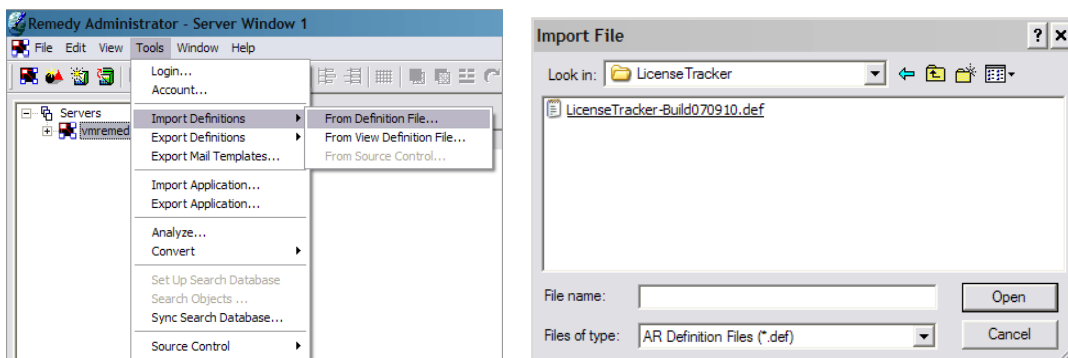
Remedy Administrator - Server Window 1

File Edit View Tools Window Help

Servers
vmremed

Login...
Account...
Import Definitions
Export Definitions
Export Mail Templates...
Import Application...
Export Application...
Analyze...
Convert
Set Up Search Database
Search Objects ...
Sync Search Database...
Source Control

From Definition File...
From View Definition File...
From Source Control...

Import File ? X

Look in: LicenseTracker

LicenseTracker-Build070910.def

File name:
Files of type: AR Definition Files (*.def)

Open
Cancel